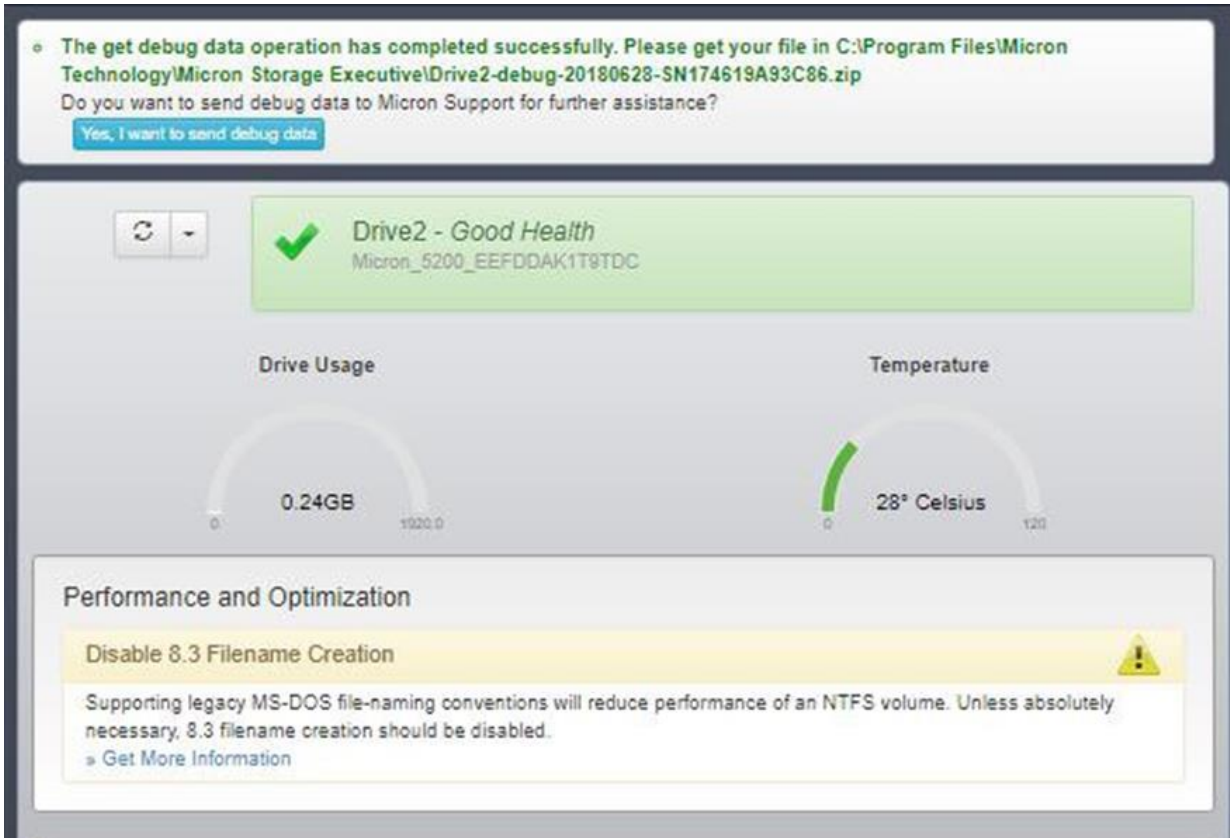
The get debug data operation has completed successfully. Please get your file in C:\Program Files\Micron Technology\Micron Storage Executive\Drive2-debug-20180628-SN174619A93C86.zip
Do you want to send debug data to Micron Support for further assistance?

Yes, I want to send debug data

Drive2 - Good Health
Micron_5200_EEFDDAK1T9TDC

Drive Usage
0.24GB
0
1920.0

Temperature
28° Celsius
0
120

Performance and Optimization

Disable 8.3 Filename Creation

Supporting legacy MS-DOS file-naming conventions will reduce performance of an NTFS volume. Unless absolutely necessary, 8.3 filename creation should be disabled.
» Get More Information